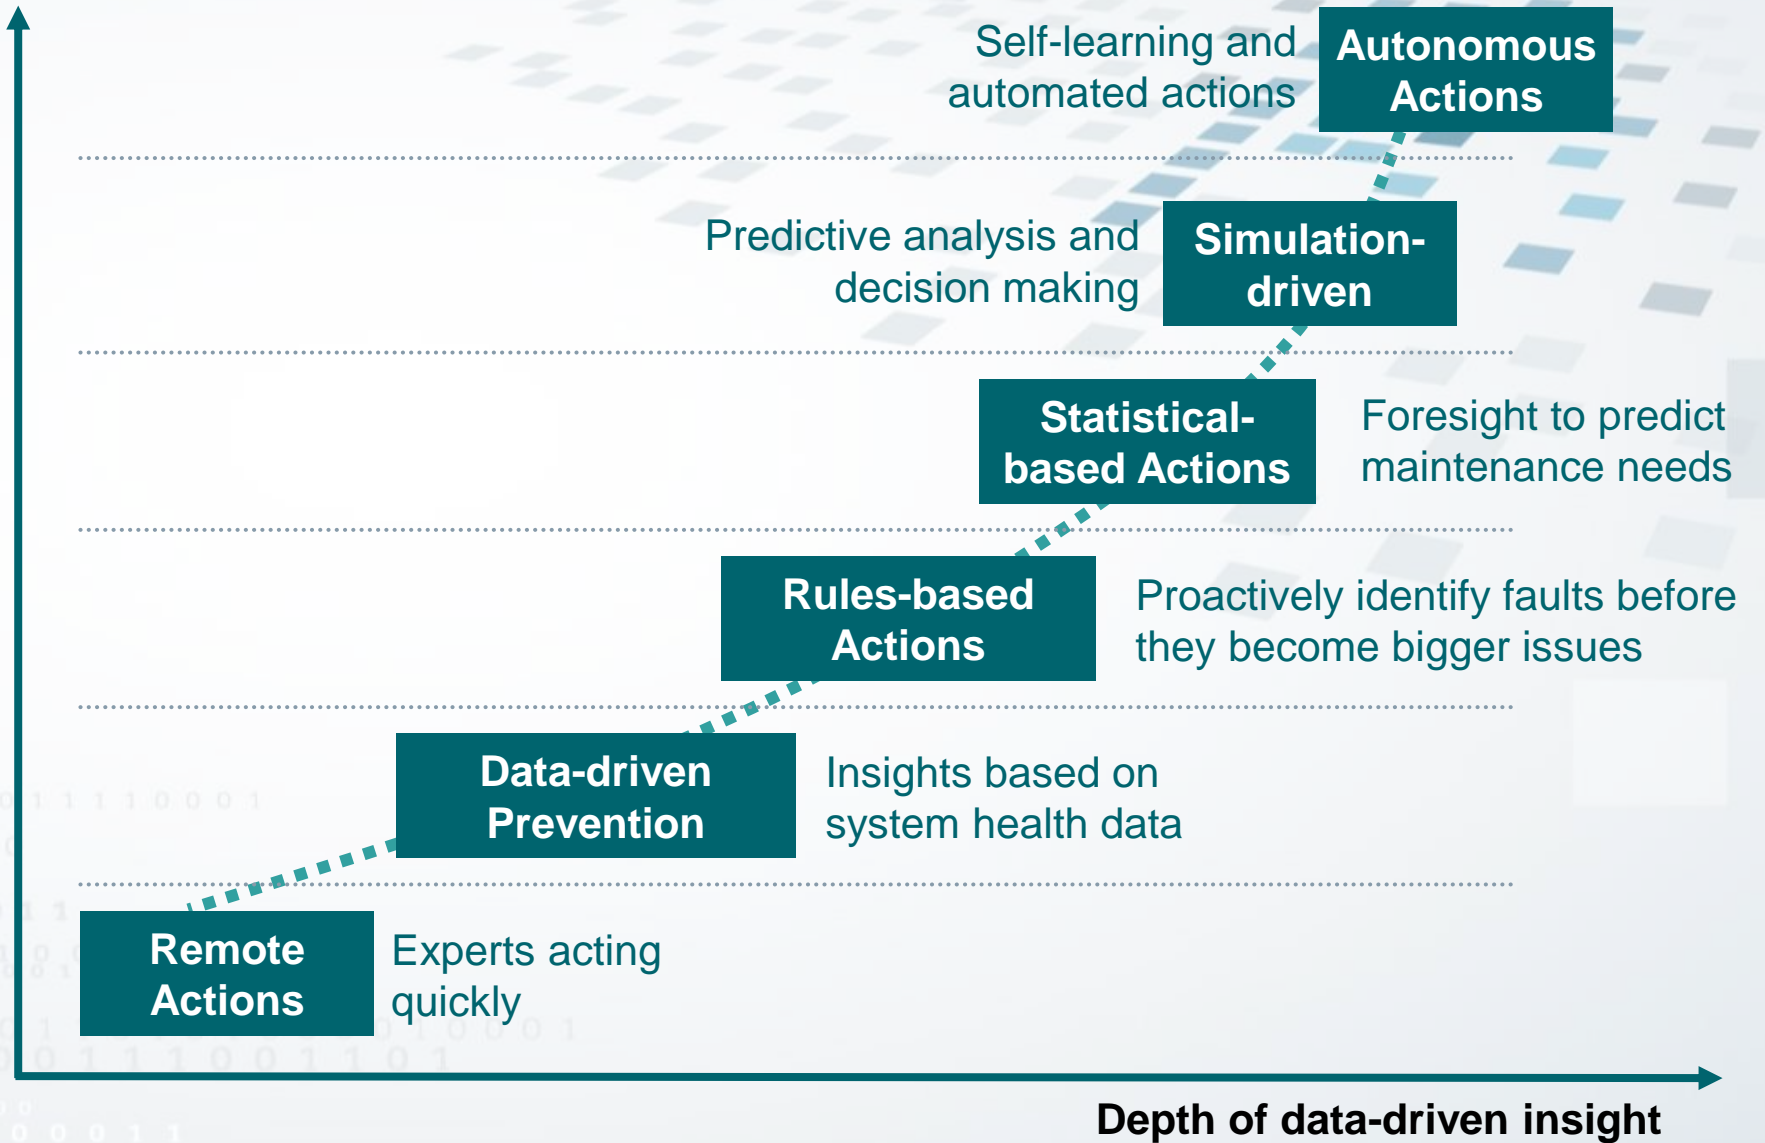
Self-learning and automated actions

Autonomous Actions

Predictive analysis and decision making

Simulation-driven

Statistical-based Actions

Foresight to predict maintenance needs

Rules-based Actions

Proactively identify faults before they become bigger issues

Data-driven Prevention

Insights based on system health data

Remote Actions

Experts acting quickly

Depth of data-driven insight